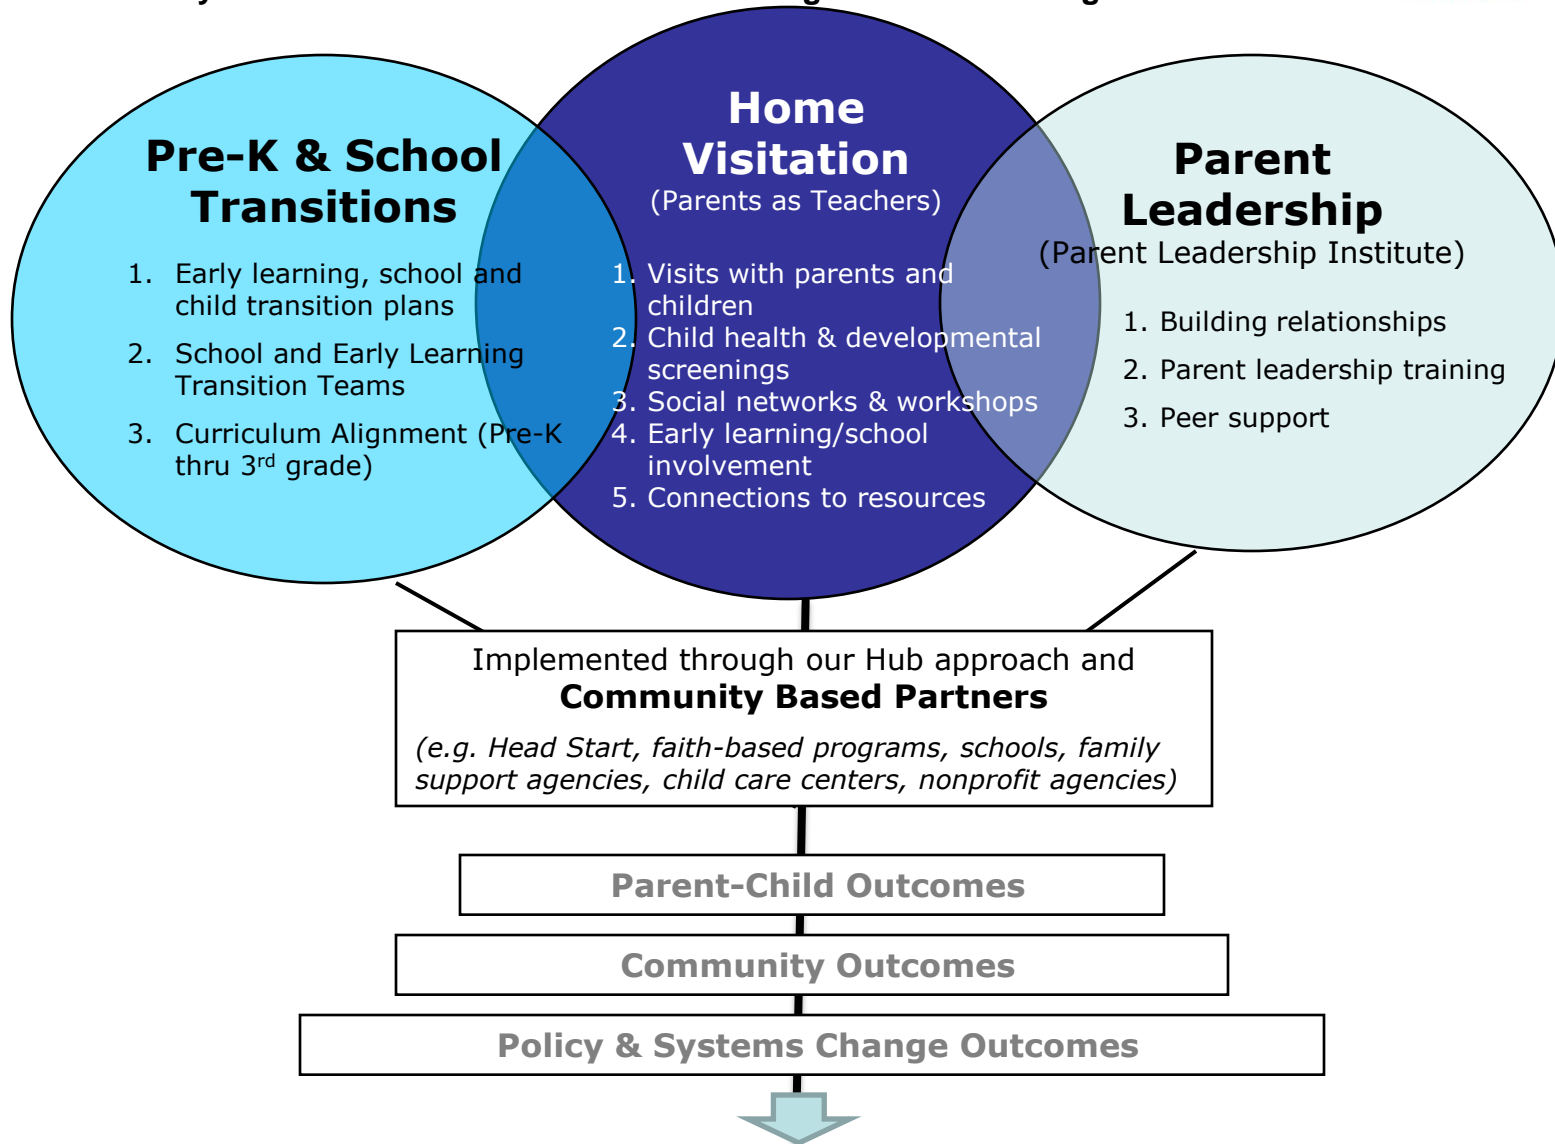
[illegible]

Pre-K & School Transitions

1. Early learning, school and child transition plans
2. School and Early Learning Transition Teams
3. Curriculum Alignment (Pre-K thru 3$^{rd}$ grade)

Home Visitation
(Parents as Teachers)

1. Visits with parents and children
2. Child health & developmental screenings
3. Social networks & workshops
4. Early learning/school involvement
5. Connections to resources

Parent Leadership
(Parent Leadership Institute)

1. Building relationships
2. Parent leadership training
3. Peer support

Implemented through our Hub approach and
**Community Based Partners**
*(e.g. Head Start, faith-based programs, schools, family support agencies, child care centers, nonprofit agencies)*

Parent-Child Outcomes

Community Outcomes

Policy & Systems Change Outcomes